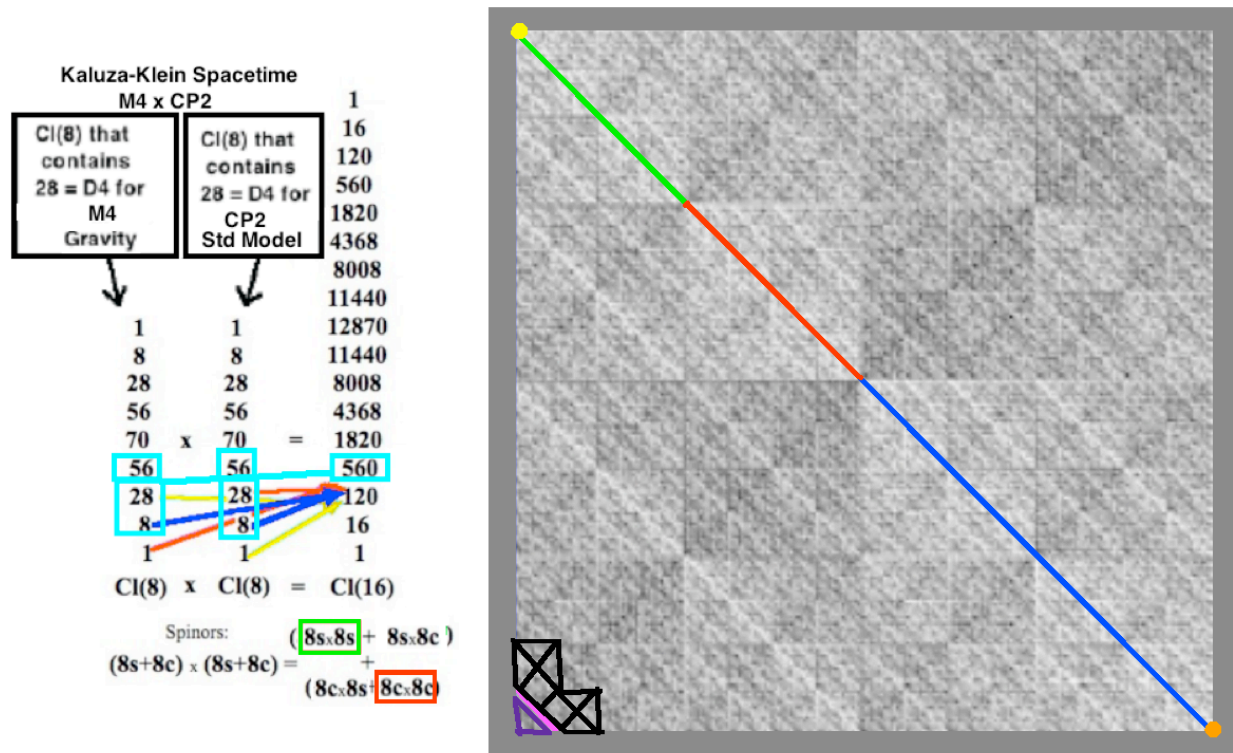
Kaluza-Klein Spacetime
M4 x CP2

Cl(8) that contains 28 = D4 for M4 Gravity

Cl(8) that contains 28 = D4 for CP2 Std Model

| | | | |
|---|---|---|---|
| | | | 1 |
| | | | 16 |
| | | | 120 |
| | | | 560 |
| | | | 1820 |
| | | | 4368 |
| | | | 8008 |
| | | | 11440 |
| 1 | | 1 | 12870 |
| 8 | | 8 | 11440 |
| 28 | | 28 | 8008 |
| 56 | | 56 | 4368 |
| 70 | x | 70 | = 1820 |
| 56 | | 56 | 560 |
| 28 | | 28 | 120 |
| 8 | | 8 | 16 |
| 1 | | 1 | 1 |

Cl(8) x Cl(8) = Cl(16)

Spinors:
(8s+8c) x (8s+8c) = (8sx8s + 8sx8c) + (8cx8s + 8cx8c)